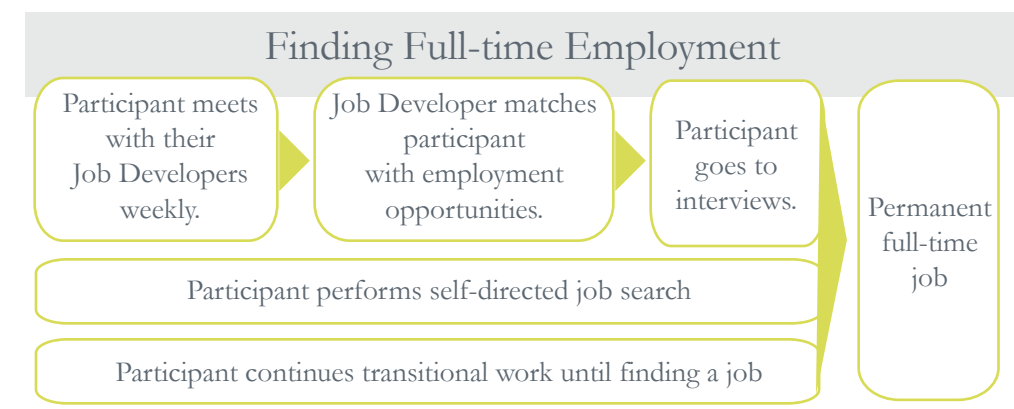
Finding Full-time Employment

Participant meets with their Job Developers weekly.

Job Developer matches participant with employment opportunities.

Participant goes to interviews.

Permanent full-time job

Participant performs self-directed job search

Participant continues transitional work until finding a job